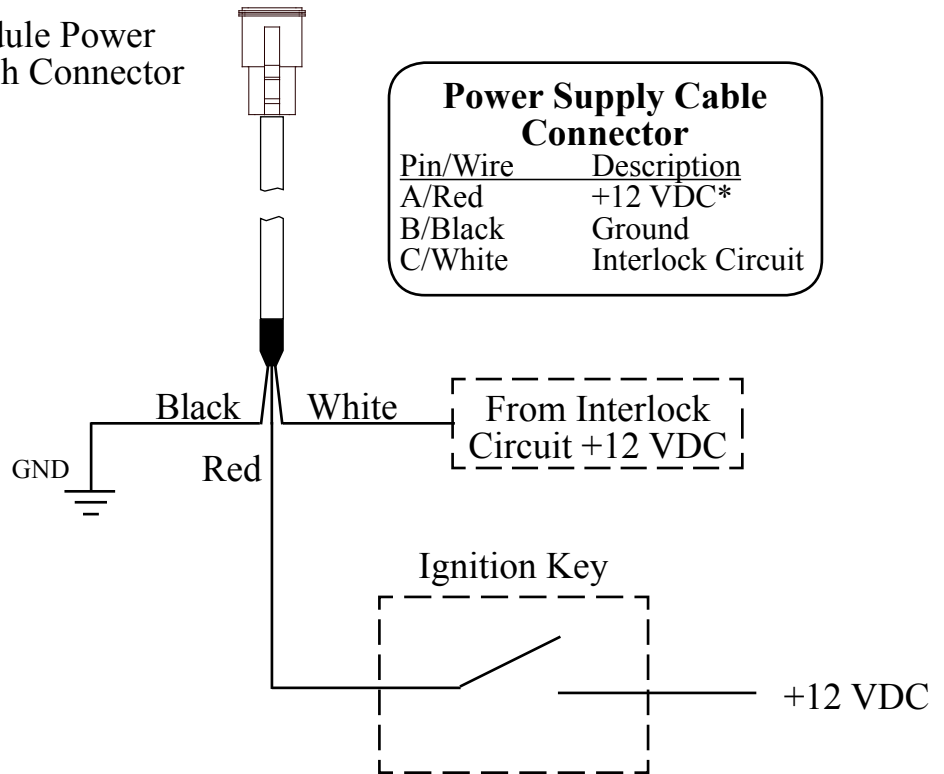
dule Power
h Connector

**Power Supply Cable Connector**

| Pin/Wire | Description |
|---|---|
| A/Red | +12 VDC* |
| B/Black | Ground |
| C/White | Interlock Circuit |

Black

White

From Interlock Circuit +12 VDC

GND

Red

Ignition Key

+12 VDC